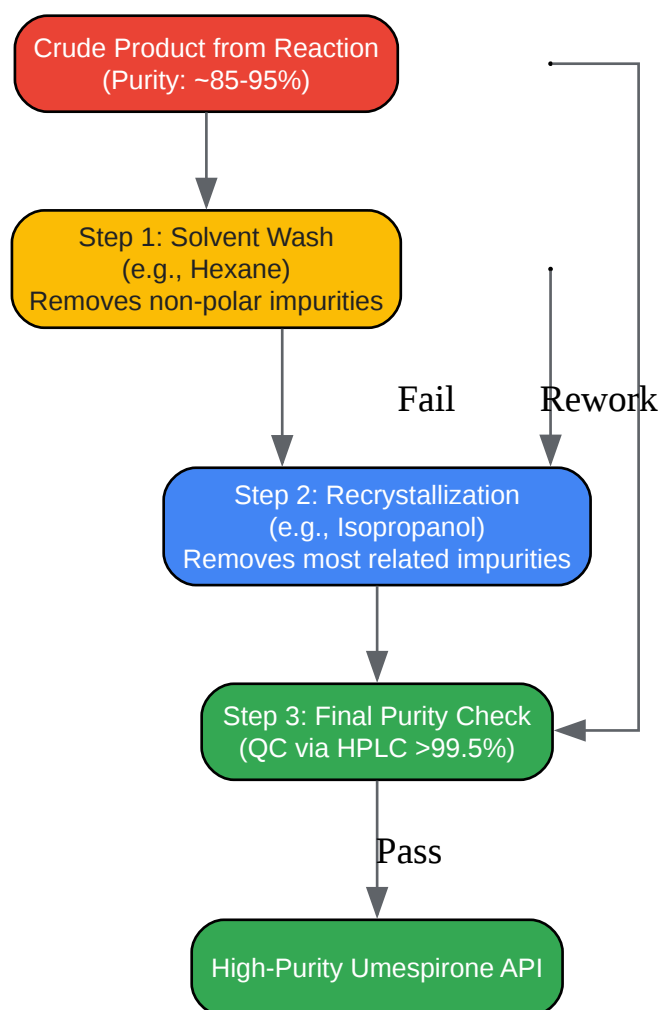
Crude Product from Reaction
(Purity: ~85-95%)

Step 1: Solvent Wash
(e.g., Hexane)
Removes non-polar impurities

Fail

Rework

Step 2: Recrystallization
(e.g., Isopropanol)
Removes most related impurities

Step 3: Final Purity Check
(QC via HPLC >99.5%)

Pass

High-Purity Umespirone API